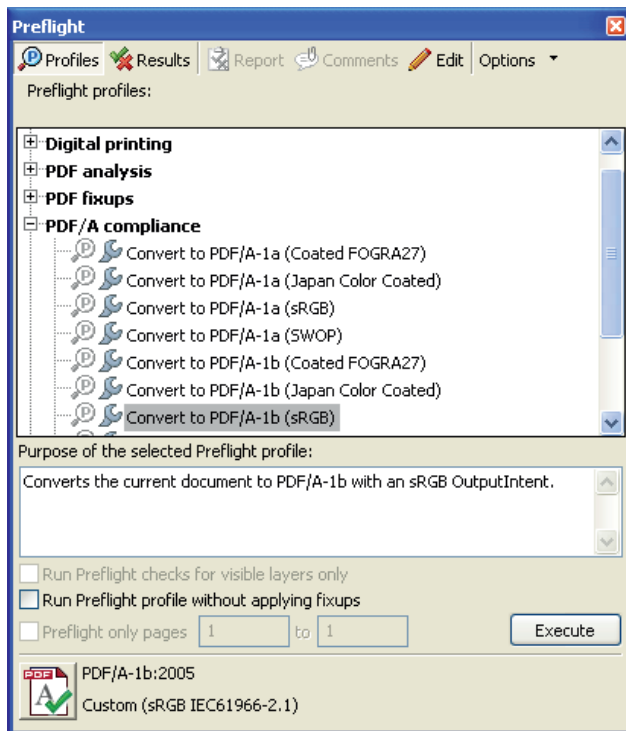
Preflight

Profiles Results Report Comments Edit Options

Preflight profiles:

Digital printing
PDF analysis
PDF fixups
PDF/A compliance
Convert to PDF/A-1a (Coated FOGRA27)
Convert to PDF/A-1a (Japan Color Coated)
Convert to PDF/A-1a (sRGB)
Convert to PDF/A-1a (SWOP)
Convert to PDF/A-1b (Coated FOGRA27)
Convert to PDF/A-1b (Japan Color Coated)
Convert to PDF/A-1b (sRGB)

Purpose of the selected Preflight profile:

Converts the current document to PDF/A-1b with an sRGB OutputIntent.

Run Preflight checks for visible layers only
Run Preflight profile without applying fixups
Preflight only pages 1 to 1 Execute

PDF
PDF/A-1b:2005
Custom (sRGB IEC61966-2.1)